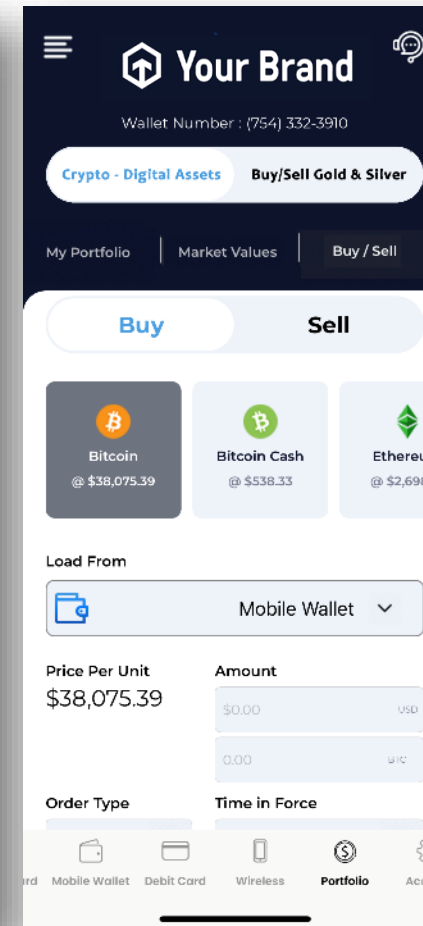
Your Brand

Wallet Number : (754) 332-3910

Crypto - Digital Assets | Buy/Sell Gold & Silver

My Portfolio | Market Values | Buy / Sell

Buy | Sell

Bitcoin
@ $38,075.39

Bitcoin Cash
@ $538.33

Othereu
@ $2,69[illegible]

Load From

Mobile Wallet

Price Per Unit
$38,075.39

Amount
$0.00 USD
0.00 BTC

Order Type

Time in Force

rd | Mobile Wallet | Debit Card | Wireless | Portfolio | Ac